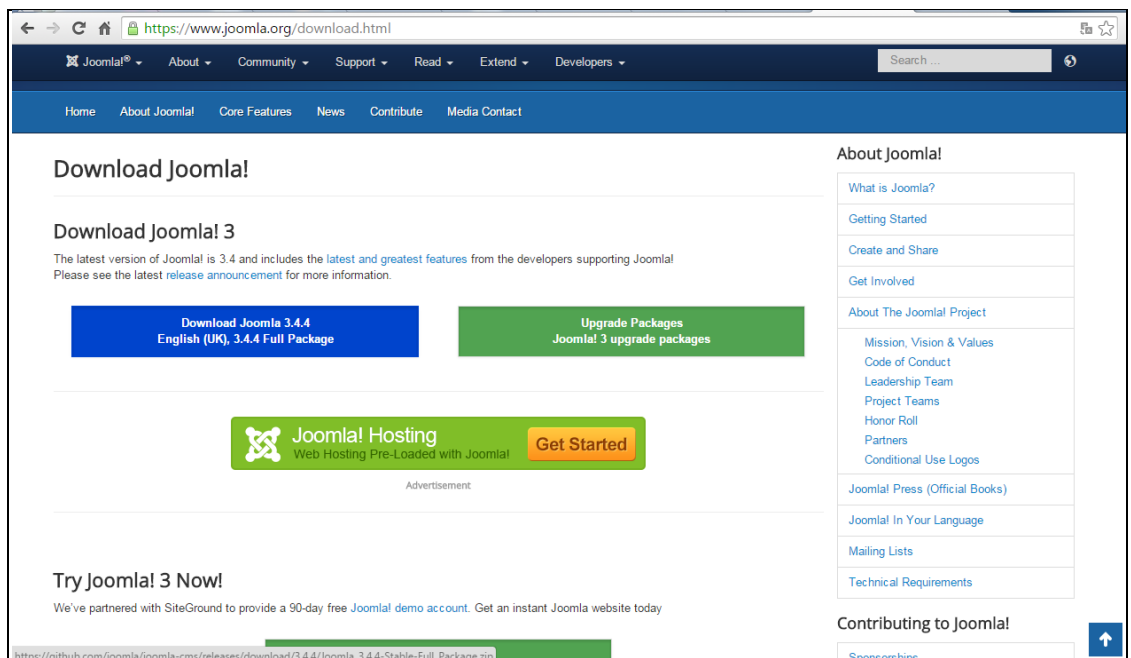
https://www.joomla.org/download.html

Joomla!® Ʌ About Ʌ Community Ʌ Support Ʌ Read Ʌ Extend Ʌ Developers Ʌ

Search ...

Home About Joomla! Core Features News Contribute Media Contact

Download Joomla!

Download Joomla! 3

The latest version of Joomla! is 3.4 and includes the latest and greatest features from the developers supporting Joomla! Please see the latest release announcement for more information.

Download Joomla 3.4.4
English (UK), 3.4.4 Full Package

Upgrade Packages
Joomla! 3 upgrade packages

Joomla! Hosting
Web Hosting Pre-Loaded with Joomla!
Get Started

Advertisement

Try Joomla! 3 Now!

We've partnered with SiteGround to provide a 90-day free Joomla! demo account. Get an instant Joomla website today

https://github.com/joomla/joomla-cms/releases/download/3.4.4/Joomla_3.4.4-Stable-Full_Package.zip

About Joomla!

What is Joomla?
Getting Started
Create and Share
Get Involved
About The Joomla! Project
Mission, Vision & Values
Code of Conduct
Leadership Team
Project Teams
Honor Roll
Partners
Conditional Use Logos
Joomla! Press (Official Books)
Joomla! In Your Language
Mailing Lists
Technical Requirements

Contributing to Joomla!

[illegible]